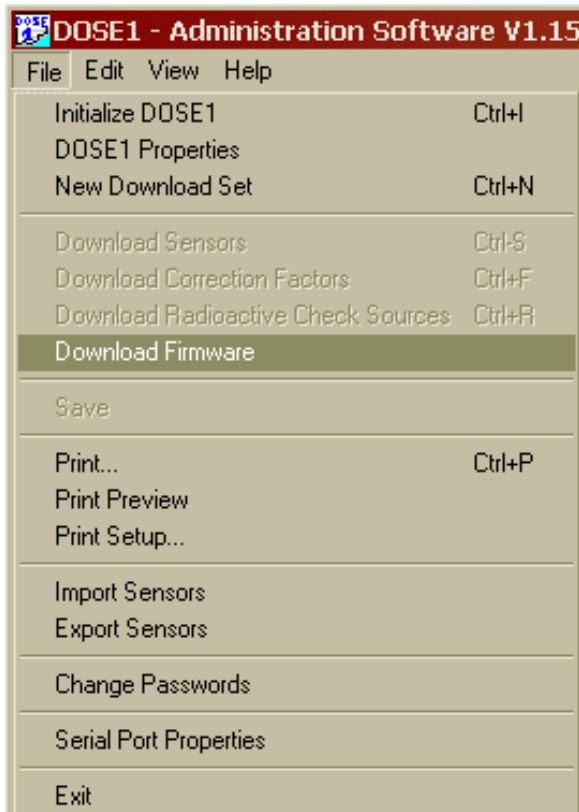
DOSE 1 DOSE1 - Administration Software V1.15

File Edit View Help

Initialize DOSE1 Ctrl+I
DOSE1 Properties
New Download Set Ctrl+N

Download Sensors Ctrl+S
Download Correction Factors Ctrl+F
Download Radioactive Check Sources Ctrl+R
Download Firmware

Save

Print... Ctrl+P
Print Preview
Print Setup...

Import Sensors
Export Sensors

Change Passwords

Serial Port Properties

Exit